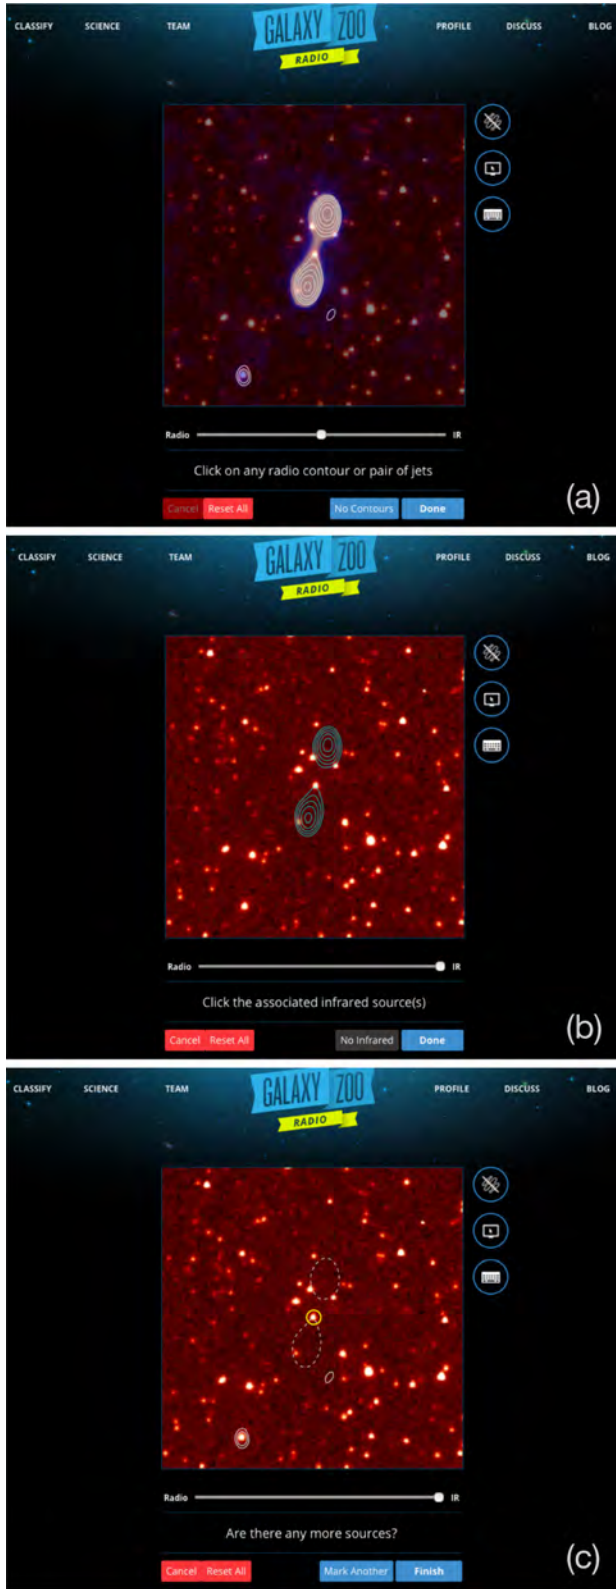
CLASSIFY SCIENCE TEAM GALAXY ZOO RADIO PROFILE DISCUSS BLOG

Radio IR

Click on any radio contour or pair of jets

Cancel Reset All No Contours Done

(a)

CLASSIFY SCIENCE TEAM GALAXY ZOO RADIO PROFILE DISCUSS BLOG

Radio IR

Click the associated infrared source(s)

Cancel Reset All No Infrared Done

(b)

CLASSIFY SCIENCE TEAM GALAXY ZOO RADIO PROFILE DISCUSS BLOG

Radio IR

Are there any more sources?

Cancel Reset All Mark Another Finish

(c)